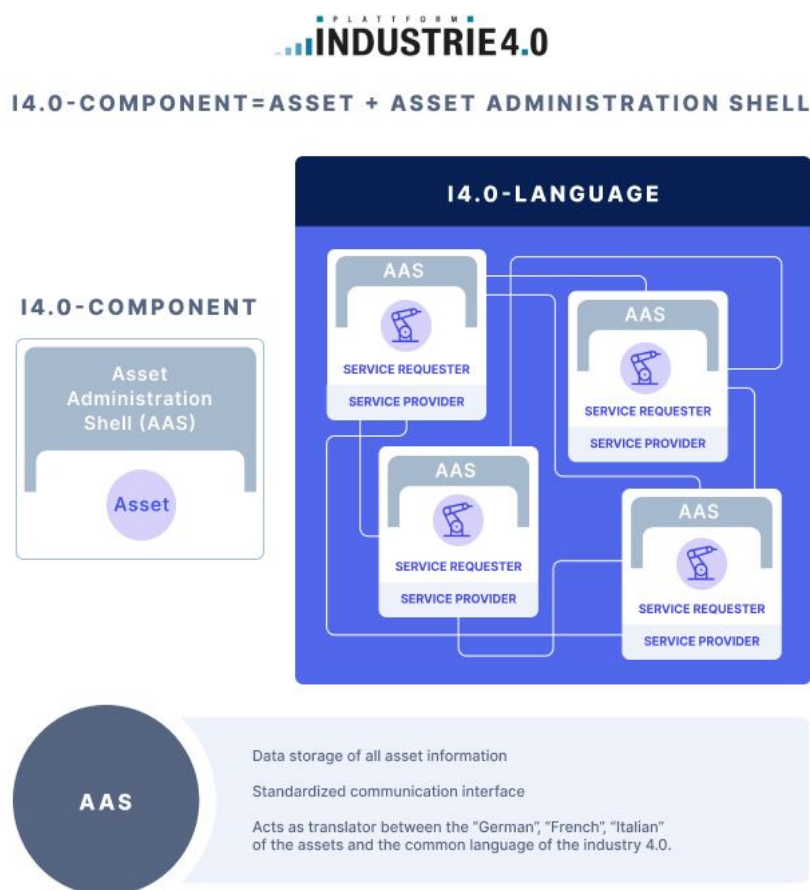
PLATTFORM INDUSTRIE 4.0

I4.0-COMPONENT=ASSET + ASSET ADMINISTRATION SHELL

I4.0-LANGUAGE

I4.0-COMPONENT

Asset Administration Shell (AAS)

Asset

AAS

SERVICE REQUESTER

SERVICE PROVIDER

AAS

SERVICE REQUESTER

SERVICE PROVIDER

AAS

SERVICE REQUESTER

SERVICE PROVIDER

AAS

SERVICE REQUESTER

SERVICE PROVIDER

AAS

Data storage of all asset information

Standardized communication interface

Acts as translator between the "German", "French", "Italian" of the assets and the common language of the industry 4.0.